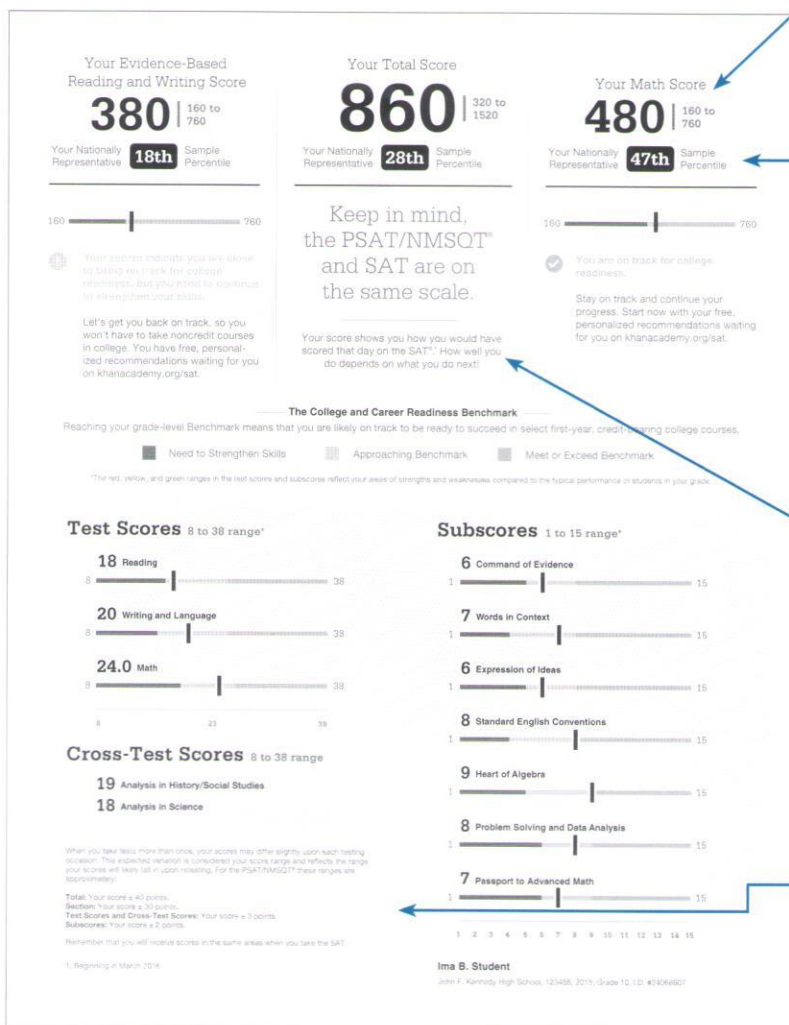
Your Evidence-Based Reading and Writing Score

380 | 160 to 760

Your Nationally Representative 18th Sample Percentile

160 760

Your scores indicate you are close to being on track for college readiness, but you need to continue to strengthen your skills.

Let's get you back on track, so you won't have to take noncredit courses in college. You have free, personalized recommendations waiting for you on khanacademy.org/sat.

Your Total Score

860 | 320 to 1520

Your Nationally Representative 28th Sample Percentile

Keep in mind, the PSAT/NMSQT® and SAT are on the same scale.

Your score shows you how you would have scored that day on the SAT®.¹ How well you do depends on what you do next!

Your Math Score

480 | 160 to 760

Your Nationally Representative 47th Sample Percentile

160 760

You are on track for college readiness.

Stay on track and continue your progress. Start now with your free, personalized recommendations waiting for you on khanacademy.org/sat.

The College and Career Readiness Benchmark

Reaching your grade-level Benchmark means that you are likely on track to be ready to succeed in select first-year, credit-bearing college courses.

Need to Strengthen Skills Approaching Benchmark Meet or Exceed Benchmark

*The red, yellow, and green ranges in the test scores and subscores reflect your areas of strengths and weaknesses compared to the typical performance of students in your grade.

Test Scores 8 to 38 range*

18 Reading
8 38

20 Writing and Language
8 38

24.0 Math
8 38

8 23 38

Cross-Test Scores 8 to 38 range

19 Analysis in History/Social Studies

18 Analysis in Science

When you take tests more than once, your scores may differ slightly upon each testing occasion. This expected variation is considered your score range and reflects the range your scores will likely fall in upon retesting. For the PSAT/NMSQT® these ranges are approximately:

Total: Your score ± 40 points.
Section: Your score ± 30 points.
Test Scores and Cross-Test Scores: Your score ± 3 points.
Subscores: Your score ± 2 points.

Remember that you will receive scores in the same areas when you take the SAT.

1. Beginning in March 2016

Subscores 1 to 15 range*

6 Command of Evidence
1 15

7 Words in Context
1 15

6 Expression of Ideas
1 15

8 Standard English Conventions
1 15

9 Heart of Algebra
1 15

8 Problem Solving and Data Analysis
1 15

7 Passport to Advanced Math
1 15

1 2 3 4 5 6 7 8 9 10 11 12 13 14 15

Ima B. Student
John F. Kennedy High School, 123456, 2015, Grade 10, I.D. #24066807